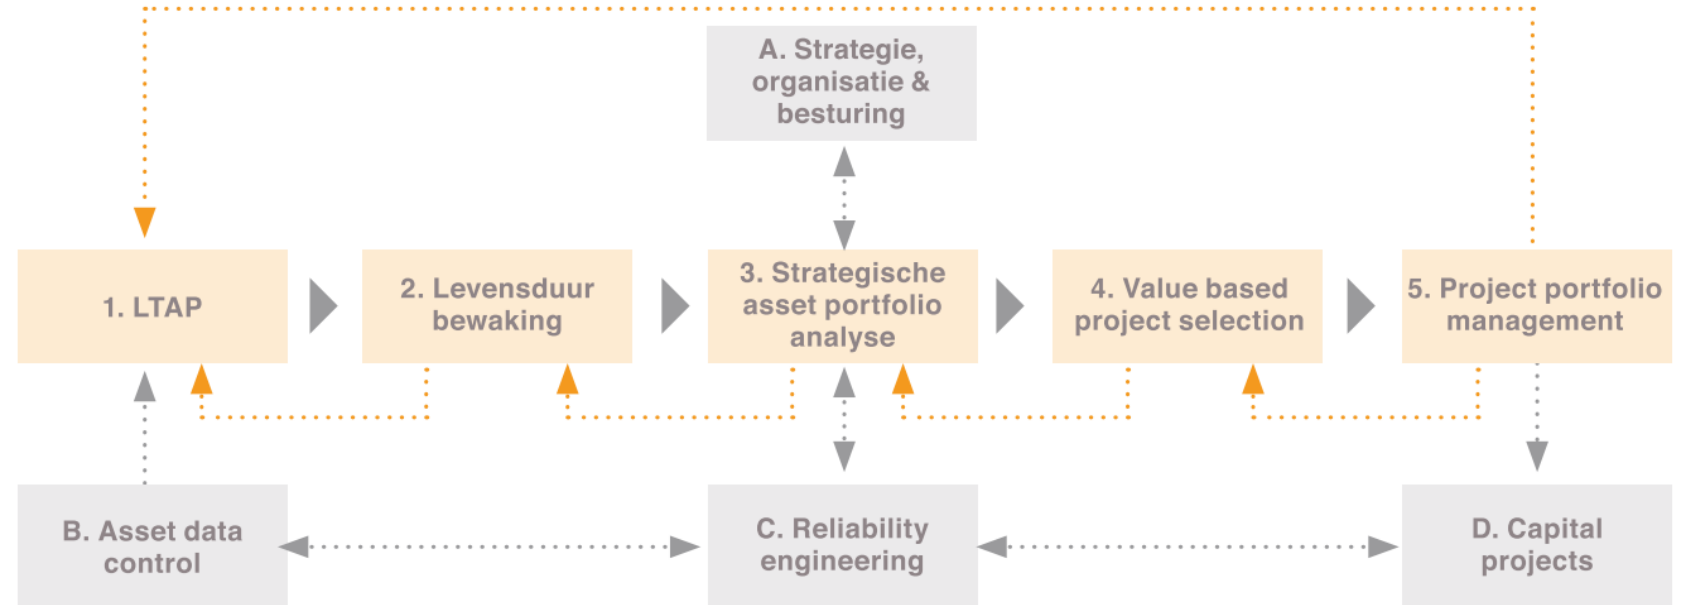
A. Strategie, organisatie & besturing

1. LTAP

2. Levensduur bewaking

3. Strategische asset portfolio analyse

4. Value based project selection

5. Project portfolio management

B. Asset data control

C. Reliability engineering

D. Capital projects